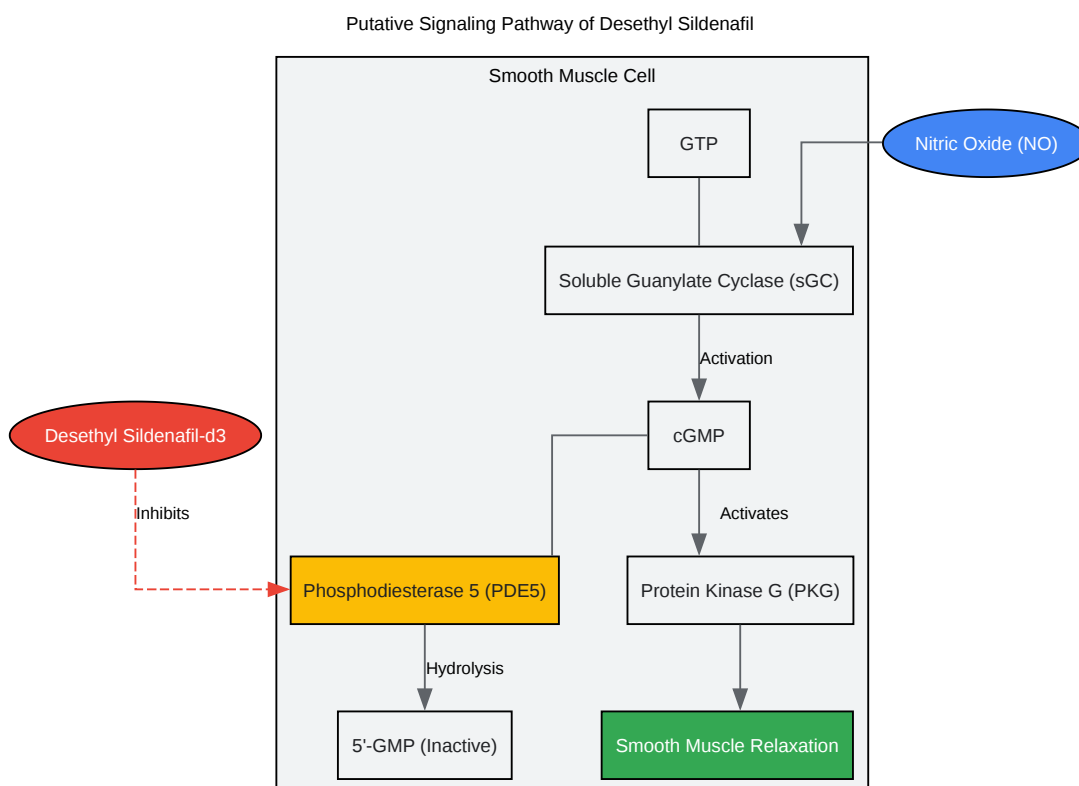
Putative Signaling Pathway of Desethyl Sildenafil

Smooth Muscle Cell

GTP

Nitric Oxide (NO)

Soluble Guanylate Cyclase (sGC)

Activation

Desethyl Sildenafil-d3

cGMP

Inhibits

Activates

Phosphodiesterase 5 (PDE5)

Protein Kinase G (PKG)

Hydrolysis

5'-GMP (Inactive)

Smooth Muscle Relaxation